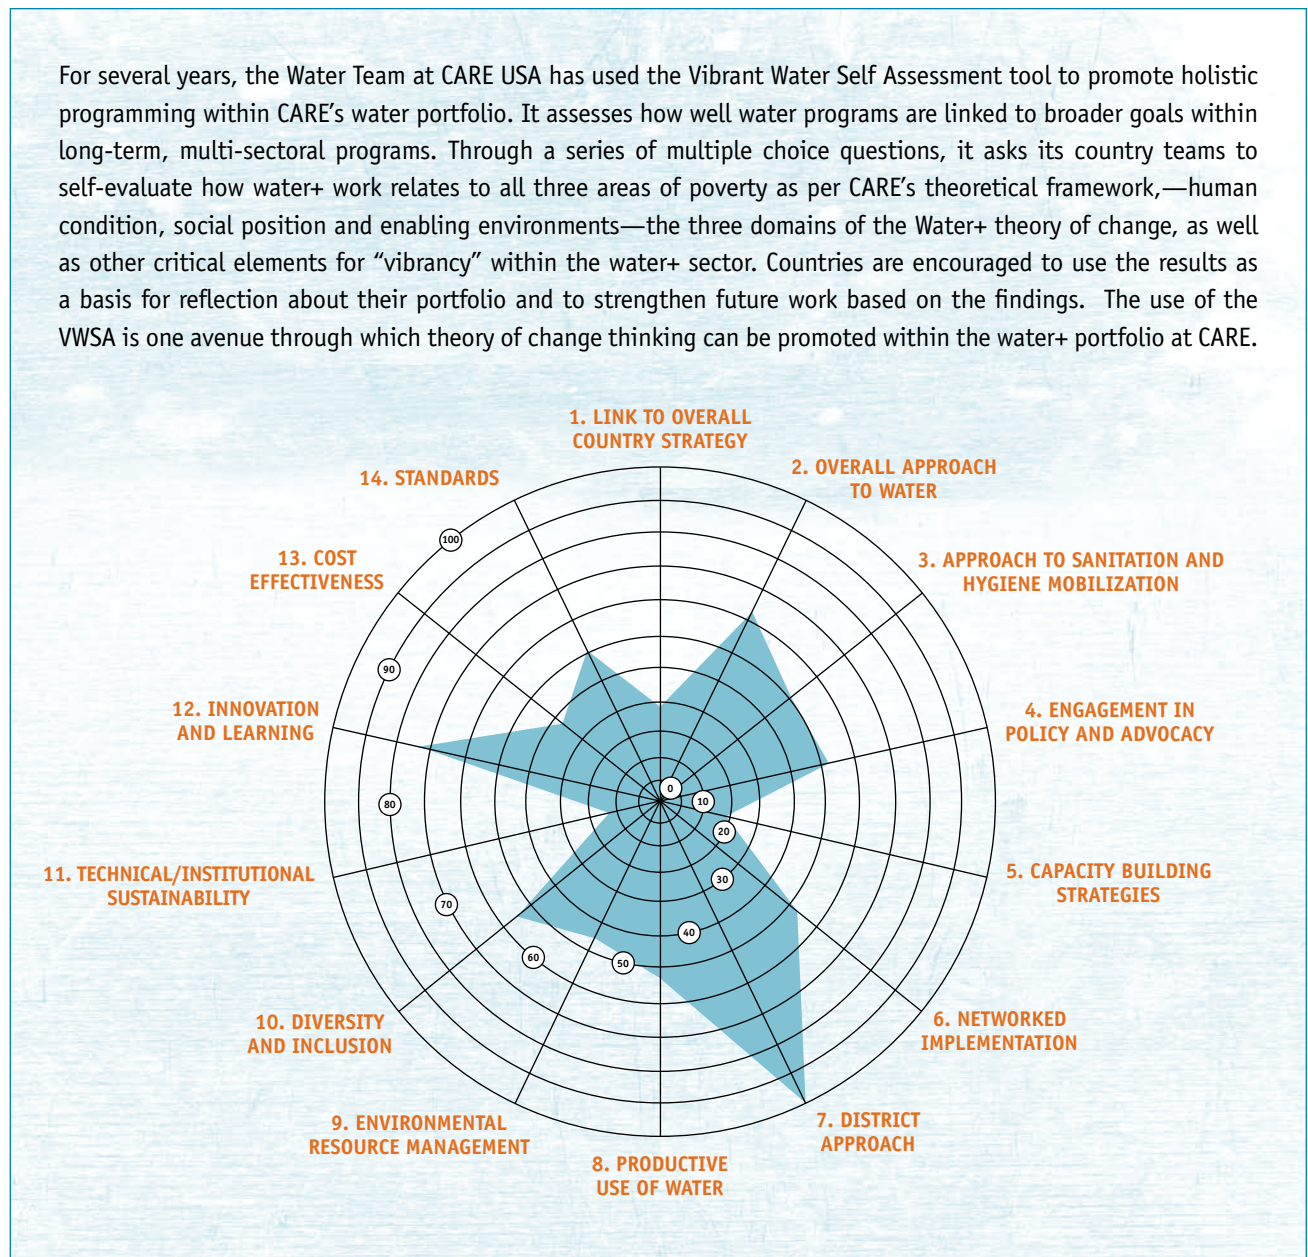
For several years, the Water Team at CARE USA has used the Vibrant Water Self Assessment tool to promote holistic programming within CARE's water portfolio. It assesses how well water programs are linked to broader goals within long-term, multi-sectoral programs. Through a series of multiple choice questions, it asks its country teams to self-evaluate how water+ work relates to all three areas of poverty as per CARE's theoretical framework,—human condition, social position and enabling environments—the three domains of the Water+ theory of change, as well as other critical elements for "vibrancy" within the water+ sector. Countries are encouraged to use the results as a basis for reflection about their portfolio and to strengthen future work based on the findings. The use of the VWSA is one avenue through which theory of change thinking can be promoted within the water+ portfolio at CARE.

1. LINK TO OVERALL COUNTRY STRATEGY
2. OVERALL APPROACH TO WATER
3. APPROACH TO SANITATION AND HYGIENE MOBILIZATION
4. ENGAGEMENT IN POLICY AND ADVOCACY
5. CAPACITY BUILDING STRATEGIES
6. NETWORKED IMPLEMENTATION
7. DISTRICT APPROACH
8. PRODUCTIVE USE OF WATER
9. ENVIRONMENTAL RESOURCE MANAGEMENT
10. DIVERSITY AND INCLUSION
11. TECHNICAL/INSTITUTIONAL SUSTAINABILITY
12. INNOVATION AND LEARNING
13. COST EFFECTIVENESS
14. STANDARDS

0
10
20
30
40
50
60
70
80
90
100